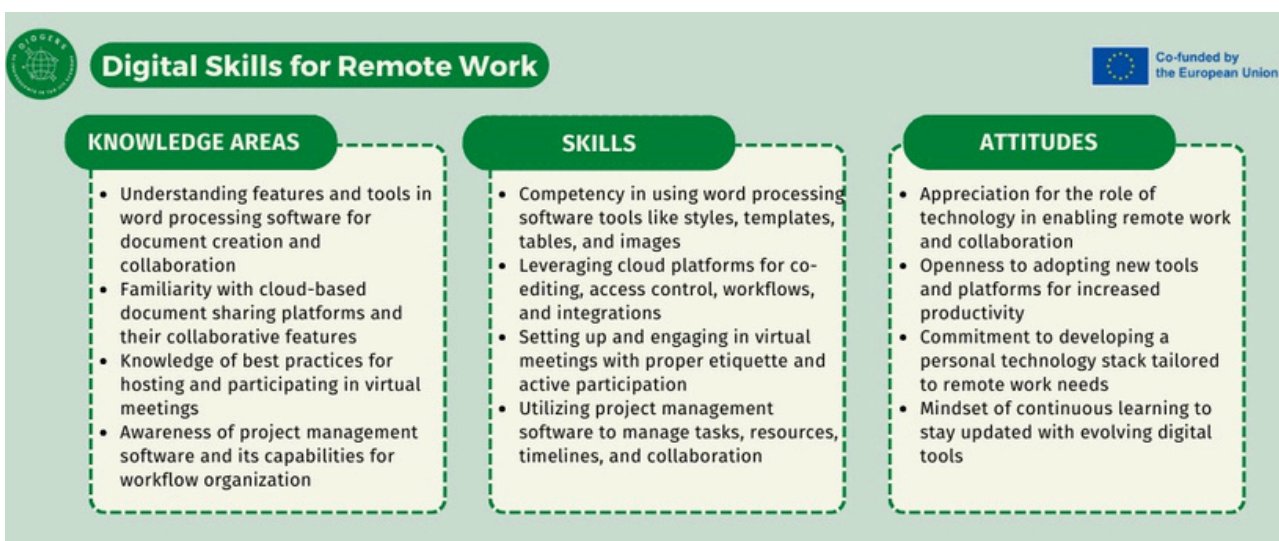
DIGESS

Digital Skills for Remote Work

Co-funded by the European Union

KNOWLEDGE AREAS

- Understanding features and tools in word processing software for document creation and collaboration
- Familiarity with cloud-based document sharing platforms and their collaborative features
- Knowledge of best practices for hosting and participating in virtual meetings
- Awareness of project management software and its capabilities for workflow organization

SKILLS

- Competency in using word processing software tools like styles, templates, tables, and images
- Leveraging cloud platforms for co-editing, access control, workflows, and integrations
- Setting up and engaging in virtual meetings with proper etiquette and active participation
- Utilizing project management software to manage tasks, resources, timelines, and collaboration

ATTITUDES

- Appreciation for the role of technology in enabling remote work and collaboration
- Openness to adopting new tools and platforms for increased productivity
- Commitment to developing a personal technology stack tailored to remote work needs
- Mindset of continuous learning to stay updated with evolving digital tools